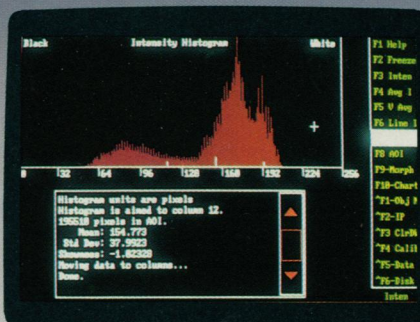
Black Intensity Histogram White

0 32 64 96 128 160 192 224 256

F1 Help
F2 Freeze
F3 Inten
F4 Avg I
F5 V Avg
F6 Line I

F8 AOI
F9 Morph
F10 Chart
^F1 Obj M
^F2 IP
^F3 CirDA
^F4 Calib
^F5 Data
^F6 Disk

Histogram units are pixels
Histogram is sized to column 12.
196618 pixels in AOI.
Mean: 154.773
Std Dev: 37.9923
Skewness: -1.82328
Moving data to column...
Done.

Inten